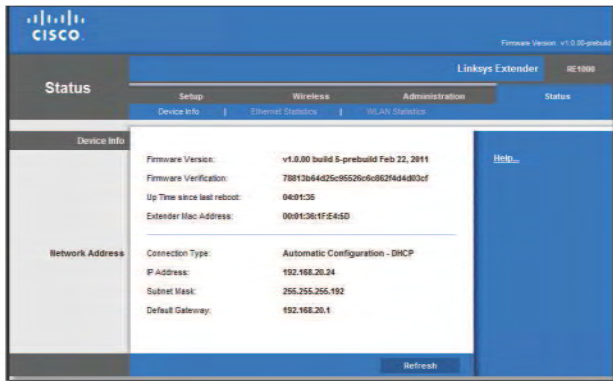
cisco

Firmware Version: v1.0.00-prebuild

Status

Linksys Extender RE1000

Setup Wireless Administration Status

Device Info | Ethernet Statistics | WLAN Statistics

Device Info

Firmware Version: v1.0.00 build 5-prebuild Feb 22, 2011

Firmware Verification: 78813b64d25c95526c6c862f4d4d03cf

Up Time since last reboot: 04:01:35

Extender Mac Address: 00:01:36:1F:E4:5D

Help...

Network Address

Connection Type: Automatic Configuration - DHCP

IP Address: 192.168.20.24

Subnet Mask: 255.255.255.192

Default Gateway: 192.168.20.1

Refresh